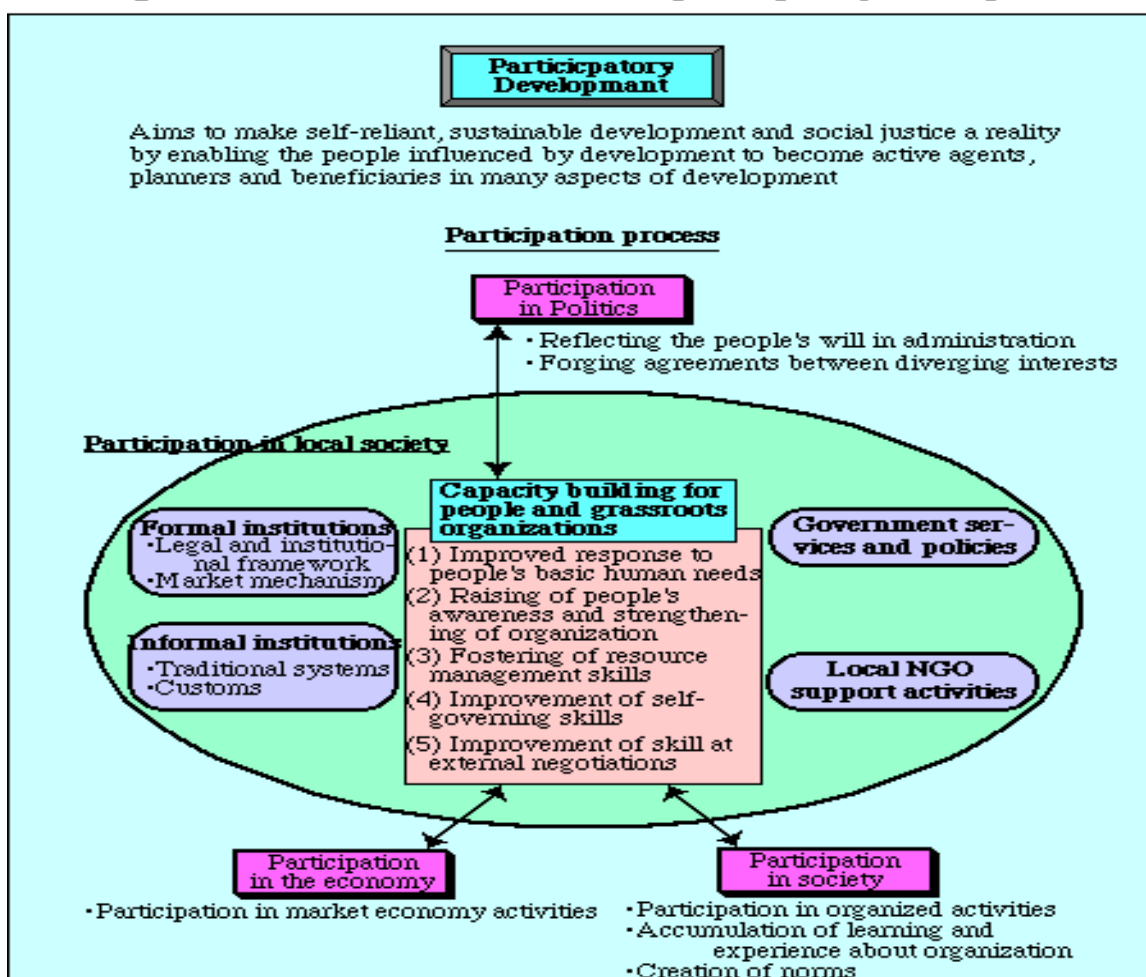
Particicpatory Development

Aims to make self-reliant, sustainable development and social justice a reality by enabling the people influenced by development to become active agents, planners and beneficiaries in many aspects of development

Participation process

Participation in Politics

·Reflecting the people's will in administration
·Forging agreements between diverging interests

Participation in local society

Capacity building for people and grassroots organizations

(1) Improved response to people's basic human needs
(2) Raising of people's awareness and strengthening of organization
(3) Fostering of resource management skills
(4) Improvement of self-governing skills
(5) Improvement of skill at external negotiations

Formal institutions
·Legal and institutional framework
·Market mechanism

Informal institutions
·Traditional systems
·Customs

Government services and policies

Local NGO support activities

Participation in the economy

·Participation in market economy activities

Participation in society

·Participation in organized activities
·Accumulation of learning and experience about organization
·Creation of norms